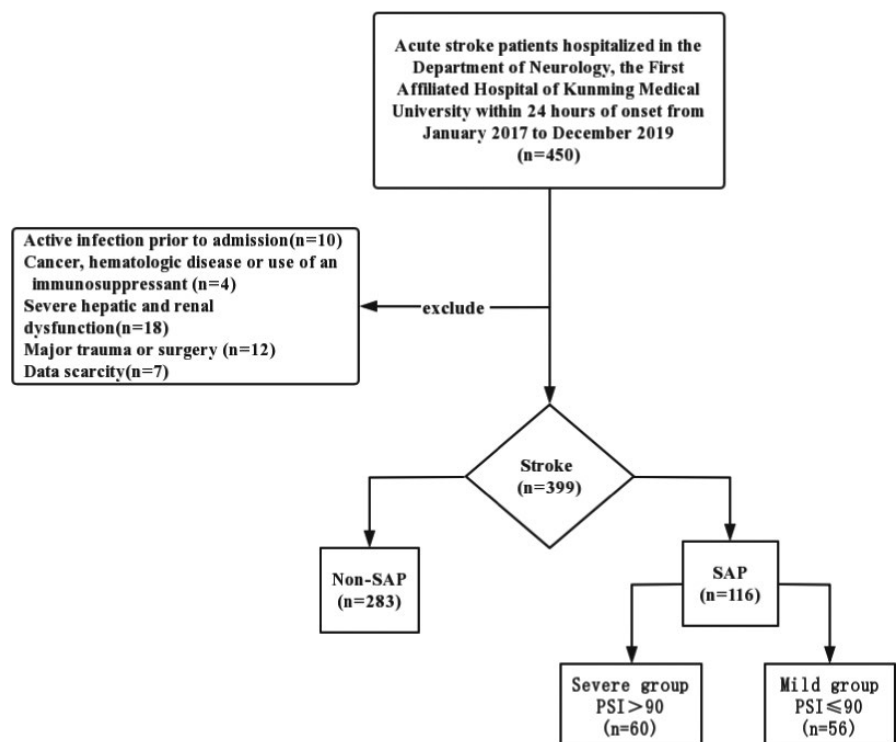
Acute stroke patients hospitalized in the Department of Neurology, the First Affiliated Hospital of Kunming Medical University within 24 hours of onset from January 2017 to December 2019
(n=450)

Active infection prior to admission(n=10)
Cancer, hematologic disease or use of an immunosuppressant (n=4)
Severe hepatic and renal dysfunction(n=18)
Major trauma or surgery (n=12)
Data scarcity(n=7)

exclude

Stroke
(n=399)

Non-SAP
(n=283)

SAP
(n=116)

Severe group
PSI>90
(n=60)

Mild group
PSI≤90
(n=56)